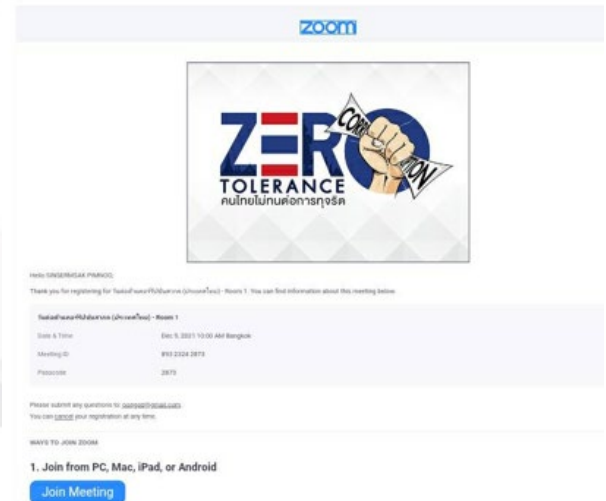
zoom

ZER CORRUPTION TOLERANCE คนไทยไม่ทนต่อการทุจริต

Hello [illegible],

Thank you for registering for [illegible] - Room 1. You can find information about this meeting below.

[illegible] - Room 1

| Date & Time | Dec 9, 2021 10:00 AM Bangkok |
|---|---|
| Meeting ID | 893 2324 2873 |
| Passcode | 2873 |

Please submit any questions to: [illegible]
You can cancel your registration at any time.

WAYS TO JOIN ZOOM

1. Join from PC, Mac, iPad, or Android

Join Meeting